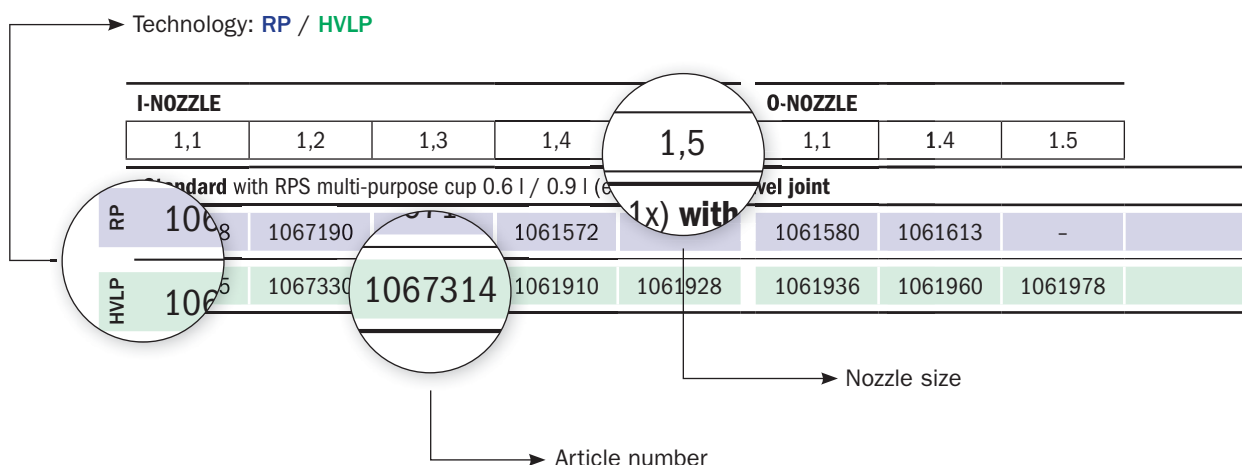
Technology: RP / HVLP

I-NOZZLE

| 1,1 | 1,2 | 1,3 | 1,4 | 1,5 |
|---|---|---|---|---|

O-NOZZLE

| 1,1 | 1.4 | 1.5 |
|---|---|---|

Standard with RPS multi-purpose cup 0.6 l / 0.9 l (e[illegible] 1x) with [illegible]vel joint

| RP | 106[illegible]8 | 1067190 | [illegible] | 1061572 | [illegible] | 1061580 | 1061613 | – |
|---|---|---|---|---|---|---|---|---|
| HVLP | 106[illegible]5 | 1067330 | 1067314 | 1061910 | 1061928 | 1061936 | 1061960 | 1061978 |

Nozzle size

Article number